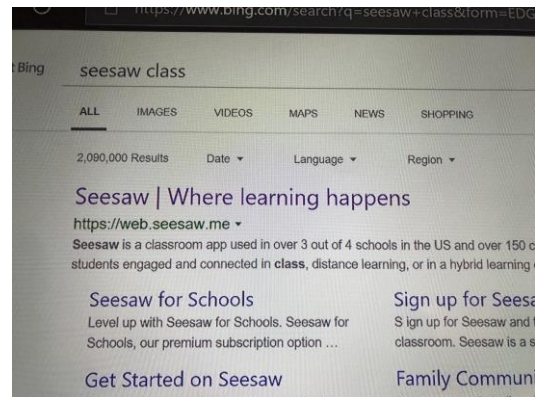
https://www.bing.com/search?q=seesaw+class&form=EDG

Bing

seesaw class

ALL IMAGES VIDEOS MAPS NEWS SHOPPING

2,090,000 Results Date ▾ Language ▾ Region ▾

Seesaw | Where learning happens

https://web.seesaw.me ▾

Seesaw is a classroom app used in over 3 out of 4 schools in the US and over 150 c students engaged and connected in class, distance learning, or in a hybrid learning

Seesaw for Schools

Level up with Seesaw for Schools. Seesaw for Schools, our premium subscription option …

Sign up for Sees

S ign up for Seesaw and classroom. Seesaw is a s

Get Started on Seesaw

Family Communi